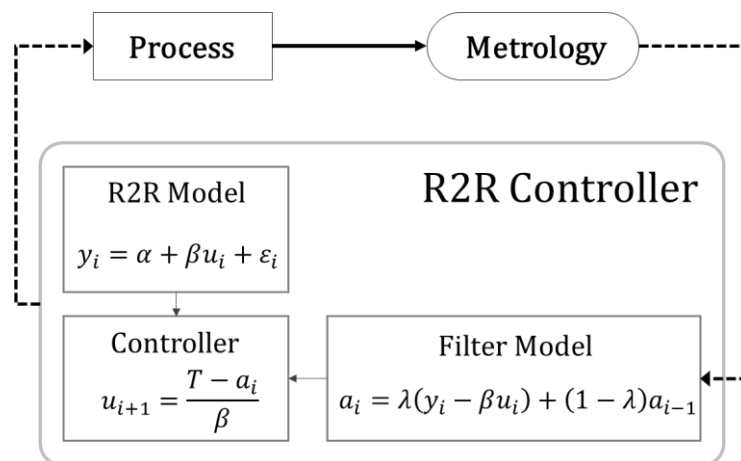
Process

Metrology

R2R Controller

R2R Model

$y_i = \alpha + \beta u_i + \varepsilon_i$

Controller

$u_{i+1} = \frac{T - a_i}{\beta}$

Filter Model

$a_i = \lambda(y_i - \beta u_i) + (1 - \lambda)a_{i-1}$